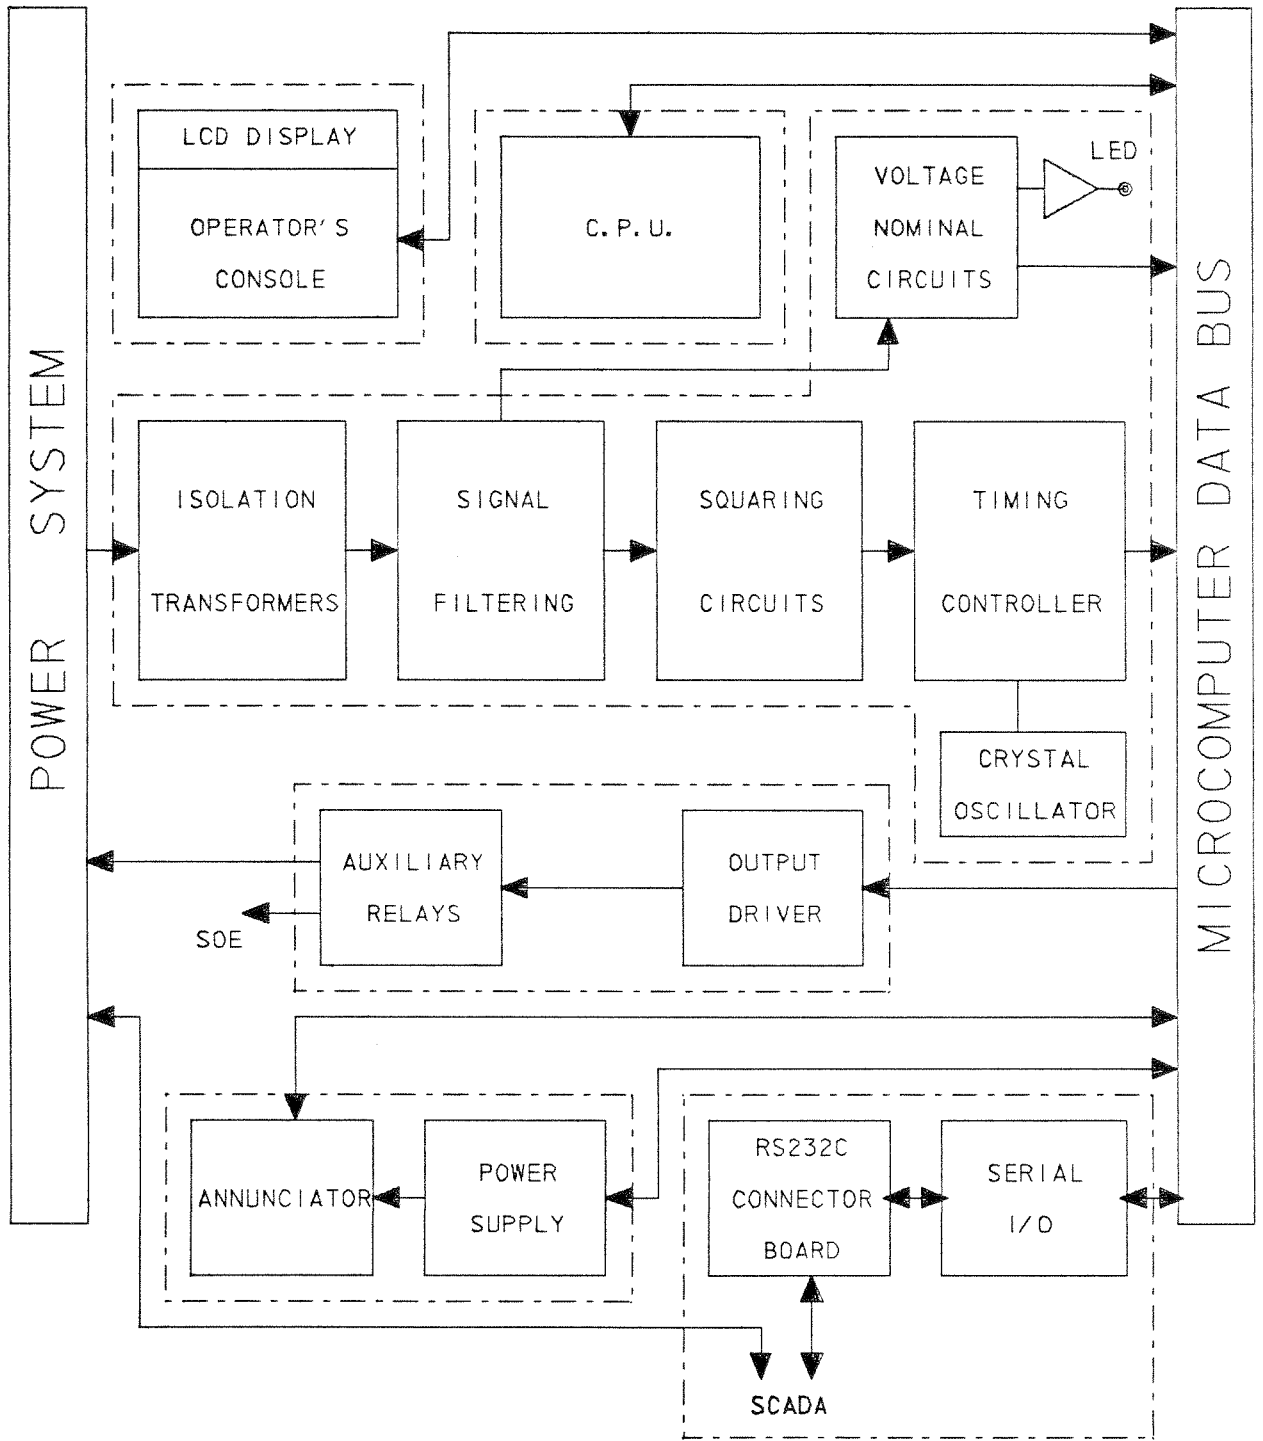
POWER SYSTEM

LCD DISPLAY

OPERATOR'S CONSOLE

C. P. U.

VOLTAGE NOMINAL CIRCUITS

LED

MICROCOMPUTER DATA BUS

ISOLATION TRANSFORMERS

SIGNAL FILTERING

SQUARING CIRCUITS

TIMING CONTROLLER

CRYSTAL OSCILLATOR

AUXILIARY RELAYS

OUTPUT DRIVER

SOE

ANNUNCIATOR

POWER SUPPLY

RS232C CONNECTOR BOARD

SERIAL I/O

SCADA